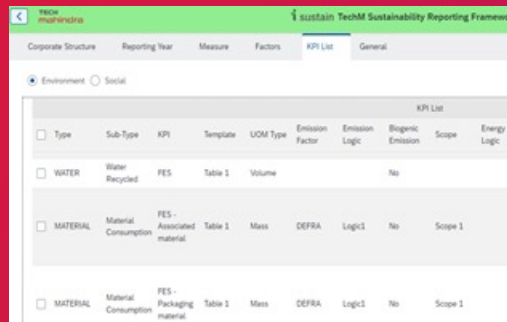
TECH mahindra

i sustain TechM Sustainability Reporting Framew

Corporate Structure Reporting Year Measure Factors KPI List General

Environment Social

KPI List

| | Type | Sub-Type | KPI | Template | UOM Type | Emission Factor | Emission Logic | Biogenic Emission | Scope | Energy Logic |
|---|---|---|---|---|---|---|---|---|---|---|
| ☐ | WATER | Water Recycled | FES | Table 1 | Volume | | | No | | |
| ☐ | MATERIAL | Material Consumption | FES - Associated material | Table 1 | Mass | DEFRA | Logic1 | No | Scope 1 | |
| ☐ | MATERIAL | Material Consumption | FES - Packaging material | Table 1 | Mass | DEFRA | Logic1 | No | Scope 1 | |